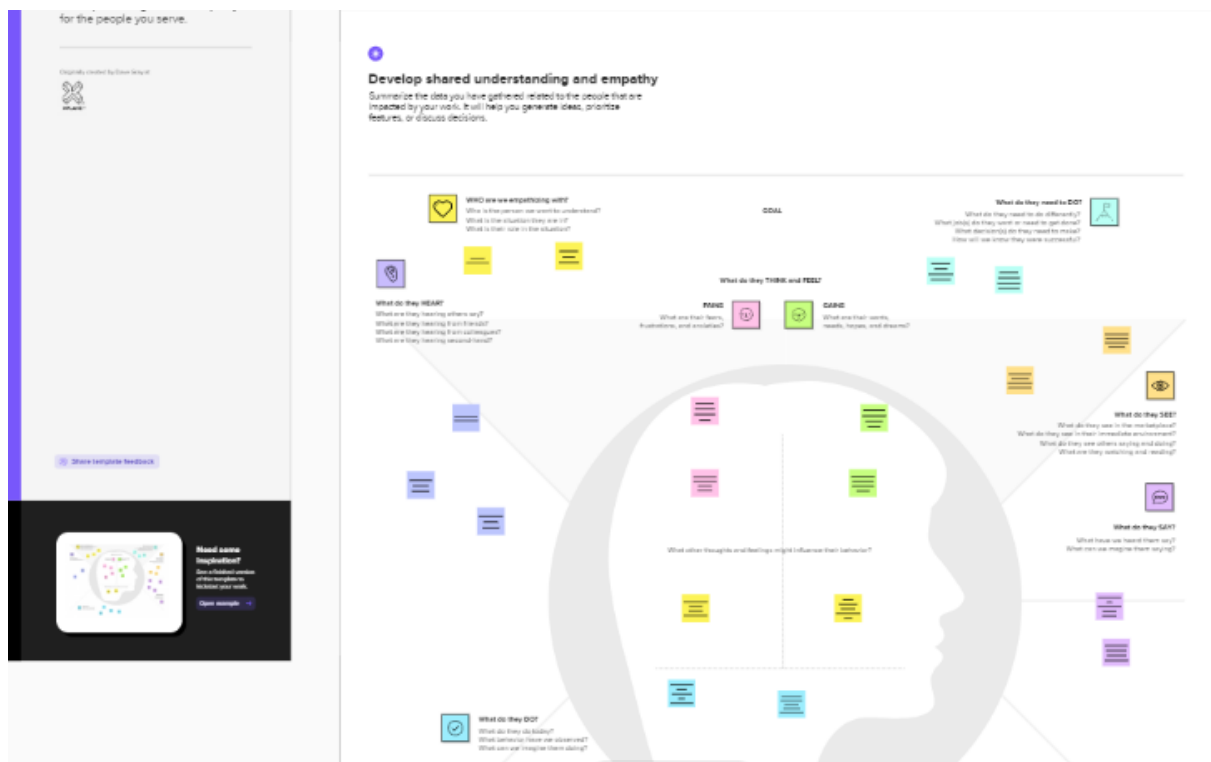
for the people you serve.

Originally created by Dave Gray at

XPLANE

Share template feedback

Need some inspiration?

See a finished version of this template to kickstart your work.

Open example →

Develop shared understanding and empathy

Summarize the data you have gathered related to the people that are impacted by your work. It will help you generate ideas, prioritize features, or discuss decisions.

WHO are we empathizing with?
Who is the person we want to understand?
What is the situation they are in?
What is their role in the situation?

GOAL

What do they need to DO?
What do they need to do differently?
What job(s) do they want or need to get done?
What decision(s) do they need to make?
How will we know they were successful?

What do they THINK and FEEL?

What do they HEAR?
What are they hearing others say?
What are they hearing from friends?
What are they hearing from colleagues?
What are they hearing second-hand?

PAINS
What are their fears, frustrations, and anxieties?

GAINS
What are their wants, needs, hopes, and dreams?

What do they SEE?
What do they see in the marketplace?
What do they see in their immediate environment?
What do they see others saying and doing?
What are they watching and reading?

What do they SAY?
What have we heard them say?
What can we imagine them saying?

What other thoughts and feelings might influence their behavior?

What do they DO?
What do they do today?
What behavior have we observed?
What can we imagine them doing?